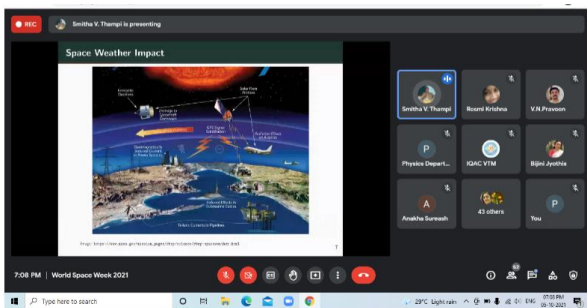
REC

Smitha V. Thampi is presenting

Space Weather Impact

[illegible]

Smitha V. Thampi

Roomi Krishna

V.N.Praveen

Physics Depart...

IQAC VTM

Bijini Jyothis

Anakha Sureash

43 others

You

7:08 PM | World Space Week 2021

Type here to search

29°C Light rain

07:08 PM
05-10-2021